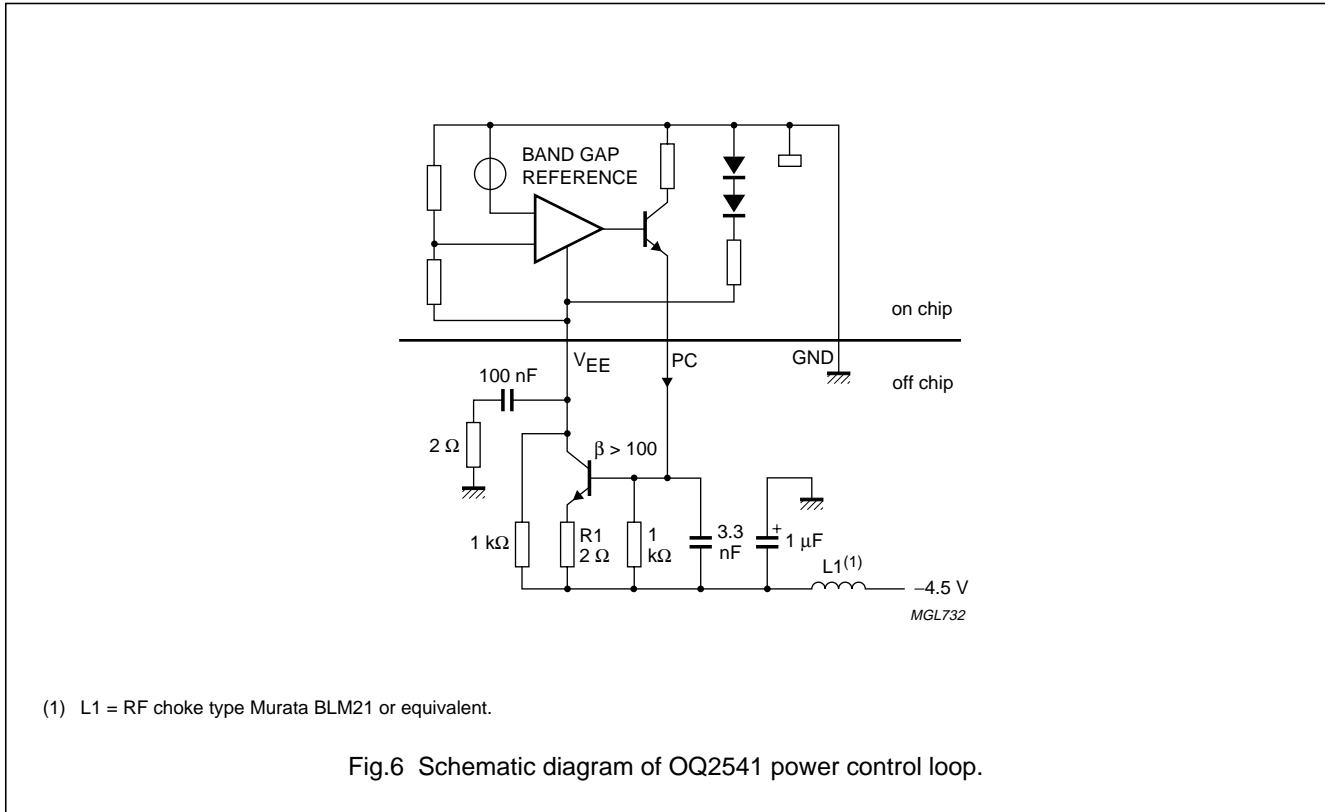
BAND GAP REFERENCE

on chip

$V_{EE}$

PC

GND

off chip

100 nF

2 Ω

β > 100

1 kΩ

R1 2 Ω

1 kΩ

3.3 nF

+ 1 μF

L1$^{(1)}$

−4.5 V

MGL732

(1) L1 = RF choke type Murata BLM21 or equivalent.

Fig.6 Schematic diagram of OQ2541 power control loop.